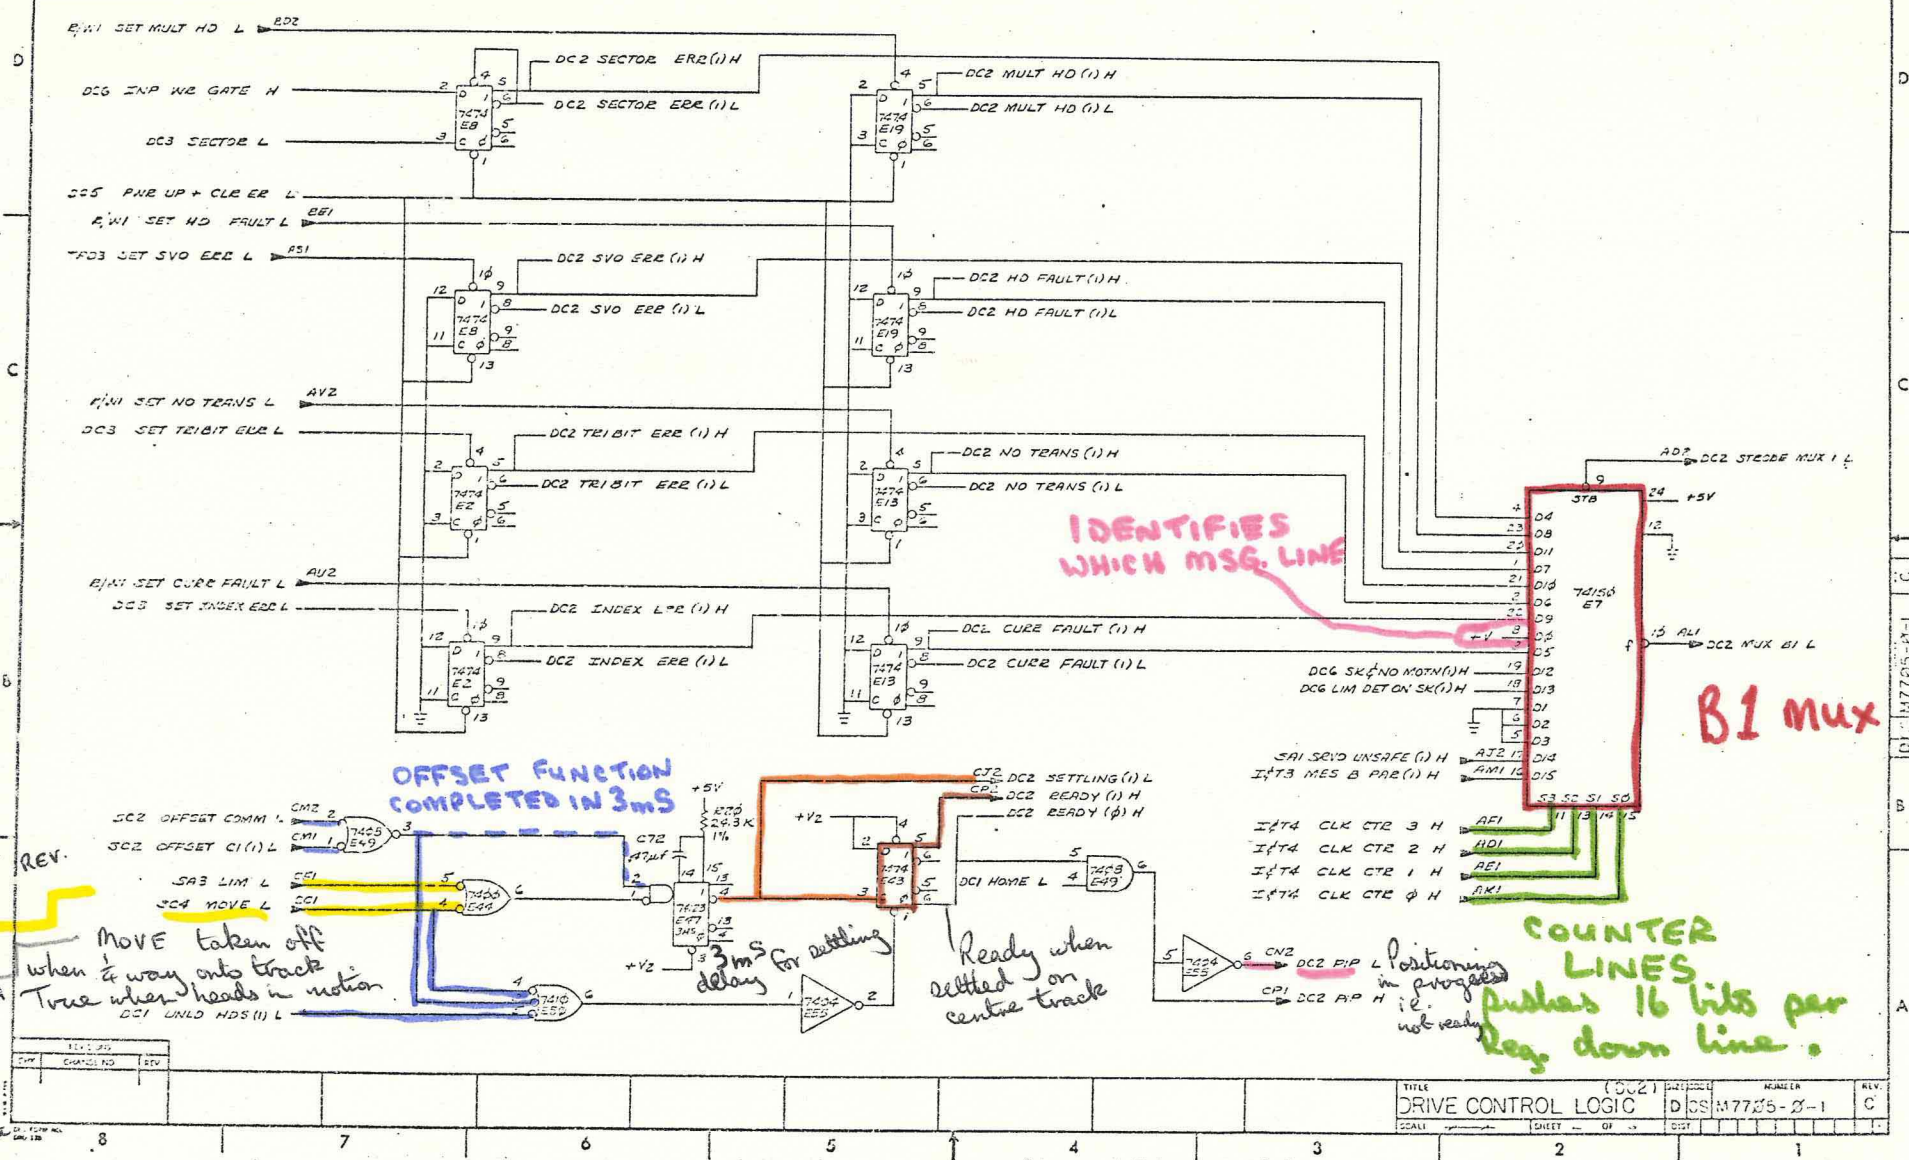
D

B/W1 SET MULT HD L BD2
DCG INP WR GATE H
DC3 SECTOR L
DC5 PWR UP + CLR ER L
B/W1 SET HD FAULT L BE1
TFD3 SET SVO ERR L BS1
B/W1 SET NO TRANS L AV2
DC3 SET TRIBIT ERR L
B/W1 SET CURR FAULT L AU2
DC3 SET INDEX ERR L

DC2 SECTOR ERR (1) H
DC2 SECTOR ERR (1) L
7474 E8
DC2 MULT HD (1) H
DC2 MULT HD (1) L
7474 E19
DC2 SVO ERR (1) H
DC2 SVO ERR (1) L
7474 E8
DC2 HD FAULT (1) H
DC2 HD FAULT (1) L
7474 E19
DC2 TRIBIT ERR (1) H
DC2 TRIBIT ERR (1) L
7474 E2
DC2 NO TRANS (1) H
DC2 NO TRANS (1) L
7474 E13
DC2 INDEX L*R (1) H
DC2 INDEX ERR (1) L
7474 E2
DC2 CURR FAULT (1) H
DC2 CURR FAULT (1) L
7474 E13

AD7 DC2 STROBE MUX 1 L
STB
+5V
74150 E7
15 AL1 DC2 MUX B1 L
D4 D8 D11 D7 D10 D6 D9 D5 D12 D13 D1 D2 D3 D14 D15
S3 S2 S1 S0

IDENTIFIES WHICH MSG. LINE
+V
DC6 SK NO MOTN(1)H
DC6 LIM DET ON SK(1)H
SA1 SRVO UNSAFE (1) H AJ2
I/T3 MES B PAR(1) H AM1
I/T4 CLK CTR 3 H AF1
I/T4 CLK CTR 2 H AD1
I/T4 CLK CTR 1 H AE1
I/T4 CLK CTR 0 H AK1

B1 mux

COUNTER LINES
pushes 16 bits per Reg. down line.

OFFSET FUNCTION COMPLETED IN 3mS
SC2 OFFSET COMM L CM2
SC2 OFFSET C1 (1) L CM1
7405 E49
REV.
SA3 LIM L
SC4 MOVE L
7400 E44
7410 E50
DC1 UNLD HDS (1) L
Move taken off when ¼ way onto track
True when heads in motion
C72 47μf
+5V
R20 24.3K 1%
74123 E47 3mS
3mS delay for settling
+V2
7404 E55
7474 E63
CJ2 DC2 SETTLING (1) L
CP1 DC2 READY (1) H
DC2 READY (0) H
DC1 HOME L
7408 E49
Ready when settled on centre track
7404 E55
CN2 DC2 P/P L
CP1 DC2 P/P H
Positioning in progress i.e. not ready

TITLE DRIVE CONTROL LOGIC (DC2)
D CS M7705-0-1
REV. C
8 7 6 5 4 3 2 1